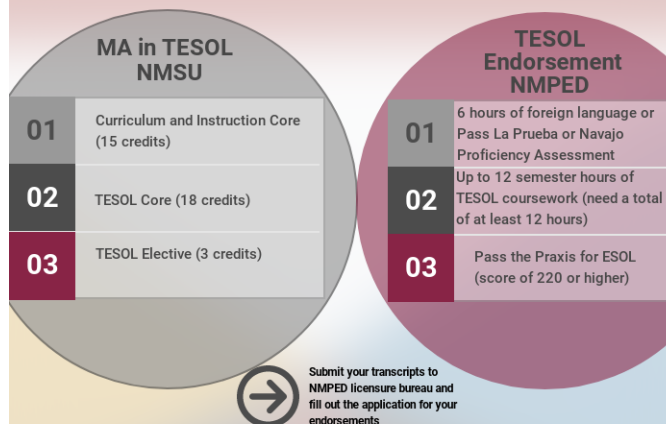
MA in TESOL NMSU

01 Curriculum and Instruction Core (15 credits)

02 TESOL Core (18 credits)

03 TESOL Elective (3 credits)

TESOL Endorsement NMPED

01 6 hours of foreign language or Pass La Prueba or Navajo Proficiency Assessment

02 Up to 12 semester hours of TESOL coursework (need a total of at least 12 hours)

03 Pass the Praxis for ESOL (score of 220 or higher)

Submit your transcripts to NMPED licensure bureau and fill out the application for your endorsements